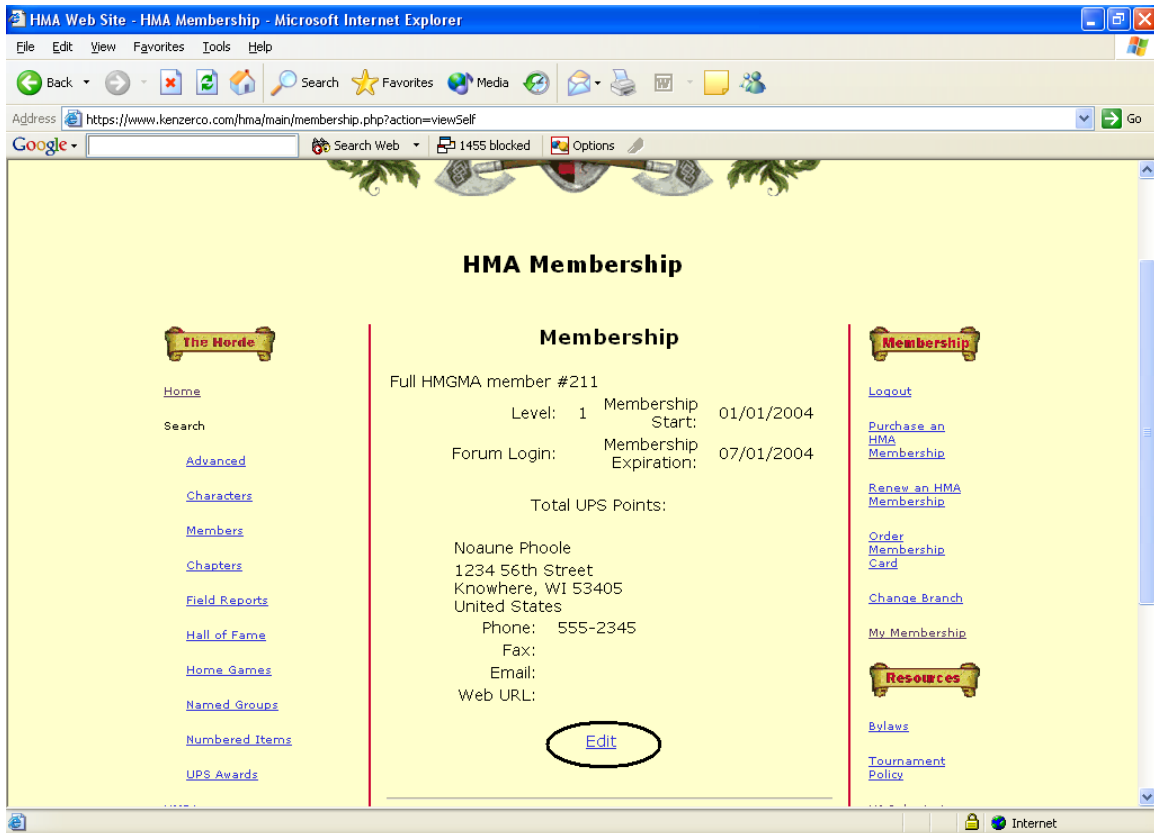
HMA Web Site - HMA Membership - Microsoft Internet Explorer

File Edit View Favorites Tools Help

Back Search Favorites Media

Address https://www.kenzerco.com/hma/main/membership.php?action=viewSelf Go

Google Search Web 1455 blocked Options

HMA Membership

The Horde

Home

Search

Advanced

Characters

Members

Chapters

Field Reports

Hall of Fame

Home Games

Named Groups

Numbered Items

UPS Awards

Membership

Full HMGMA member #211

| | | | |
|---|---|---|---|
| Level: | 1 | Membership Start: | 01/01/2004 |
| Forum Login: | | Membership Expiration: | 07/01/2004 |

Total UPS Points:

Noaune Phoole
1234 56th Street
Knowhere, WI 53405
United States

Phone: 555-2345
Fax:
Email:
Web URL:

Edit

Membership

Logout

Purchase an HMA Membership

Renew an HMA Membership

Order Membership Card

Change Branch

My Membership

Resources

Bylaws

Tournament Policy

Internet